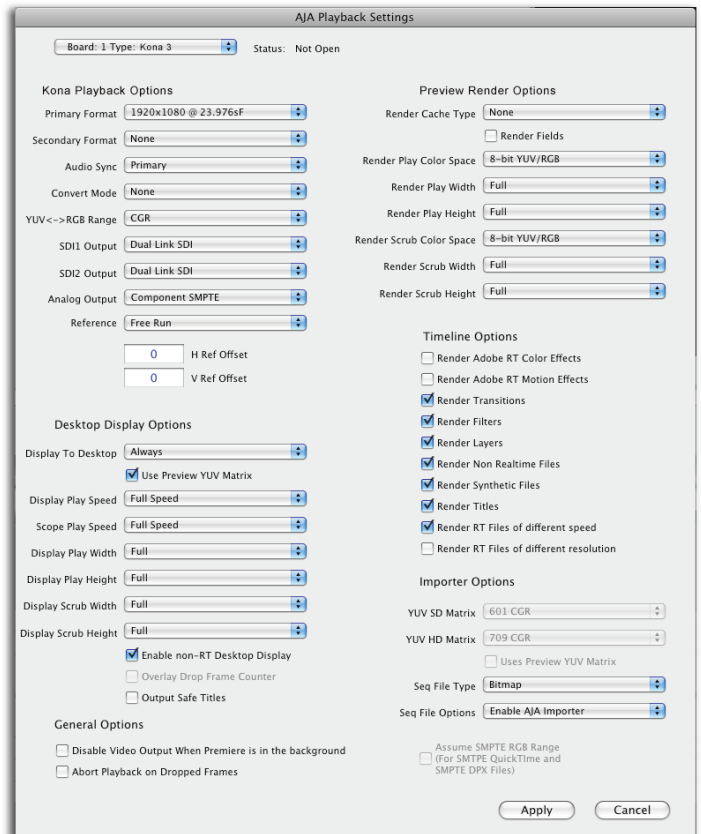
AJA Playback Settings

Board: 1 Type: Kona 3

Status: Not Open

Kona Playback Options

Primary Format 1920x1080 @ 23.976sF

Secondary Format None

Audio Sync Primary

Convert Mode None

YUV<->RGB Range CGR

SDI1 Output Dual Link SDI

SDI2 Output Dual Link SDI

Analog Output Component SMPTE

Reference Free Run

0 H Ref Offset

0 V Ref Offset

Desktop Display Options

Display To Desktop Always

Use Preview YUV Matrix

Display Play Speed Full Speed

Scope Play Speed Full Speed

Display Play Width Full

Display Play Height Full

Display Scrub Width Full

Display Scrub Height Full

Enable non-RT Desktop Display

Overlay Drop Frame Counter

Output Safe Titles

General Options

Disable Video Output When Premiere is in the background

Abort Playback on Dropped Frames

Preview Render Options

Render Cache Type None

Render Fields

Render Play Color Space 8-bit YUV/RGB

Render Play Width Full

Render Play Height Full

Render Scrub Color Space 8-bit YUV/RGB

Render Scrub Width Full

Render Scrub Height Full

Timeline Options

Render Adobe RT Color Effects

Render Adobe RT Motion Effects

Render Transitions

Render Filters

Render Layers

Render Non Realtime Files

Render Synthetic Files

Render Titles

Render RT Files of different speed

Render RT Files of different resolution

Importer Options

YUV SD Matrix 601 CGR

YUV HD Matrix 709 CGR

Uses Preview YUV Matrix

Seq File Type Bitmap

Seq File Options Enable AJA Importer

Assume SMPTE RGB Range (For SMTPE QuickTime and SMPTE DPX Files)

Apply

Cancel